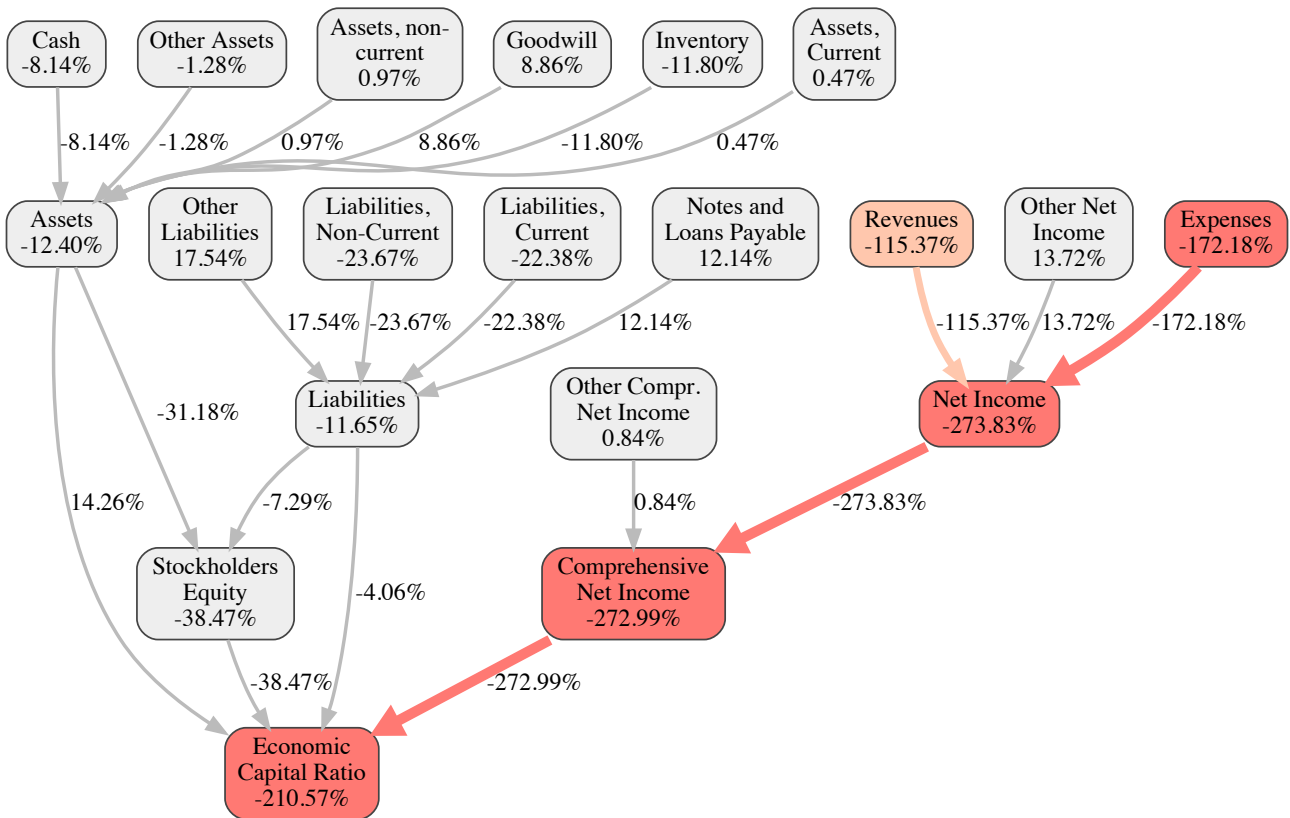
Cash
-8.14%

Other Assets
-1.28%

Assets, non-current
0.97%

Goodwill
8.86%

Inventory
-11.80%

Assets, Current
0.47%

-8.14%
-1.28%
0.97%
8.86%
-11.80%
0.47%

Assets
-12.40%

Other Liabilities
17.54%

Liabilities, Non-Current
-23.67%

Liabilities, Current
-22.38%

Notes and Loans Payable
12.14%

Revenues
-115.37%

Other Net Income
13.72%

Expenses
-172.18%

17.54%
-23.67%
-22.38%
12.14%
-115.37%
13.72%
-172.18%

-31.18%

Liabilities
-11.65%

Other Compr. Net Income
0.84%

Net Income
-273.83%

14.26%
-7.29%
0.84%
-273.83%

Stockholders Equity
-38.47%

-4.06%

Comprehensive Net Income
-272.99%

-38.47%
-272.99%

Economic Capital Ratio
-210.57%